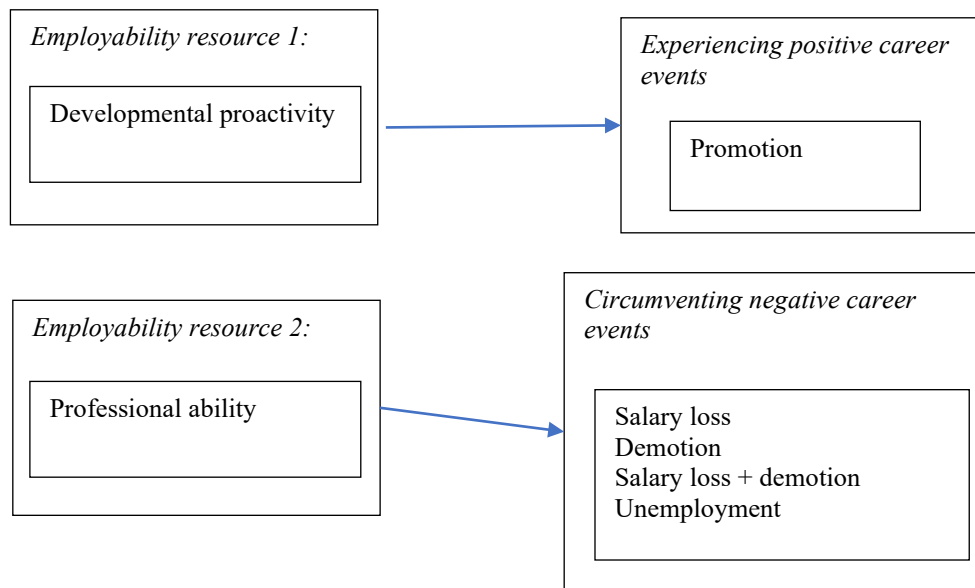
*Employability resource 1:*

Developmental proactivity

*Experiencing positive career events*

Promotion

*Employability resource 2:*

Professional ability

*Circumventing negative career events*

Salary loss
Demotion
Salary loss + demotion
Unemployment